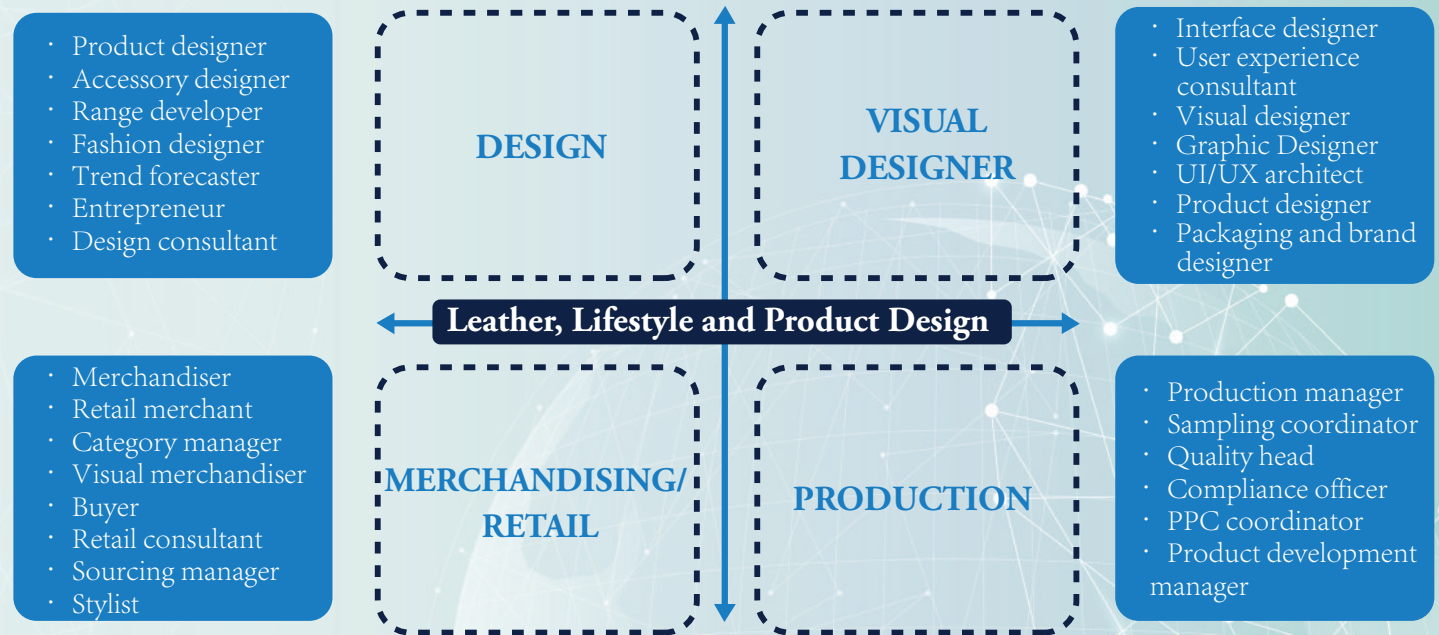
· Product designer
· Accessory designer
· Range developer
· Fashion designer
· Trend forecaster
· Entrepreneur
· Design consultant

DESIGN

VISUAL DESIGNER

· Interface designer
· User experience consultant
· Visual designer
· Graphic Designer
· UI/UX architect
· Product designer
· Packaging and brand designer

Leather, Lifestyle and Product Design

· Merchandiser
· Retail merchant
· Category manager
· Visual merchandiser
· Buyer
· Retail consultant
· Sourcing manager
· Stylist

MERCHANDISING/ RETAIL

PRODUCTION

· Production manager
· Sampling coordinator
· Quality head
· Compliance officer
· PPC coordinator
· Product development manager